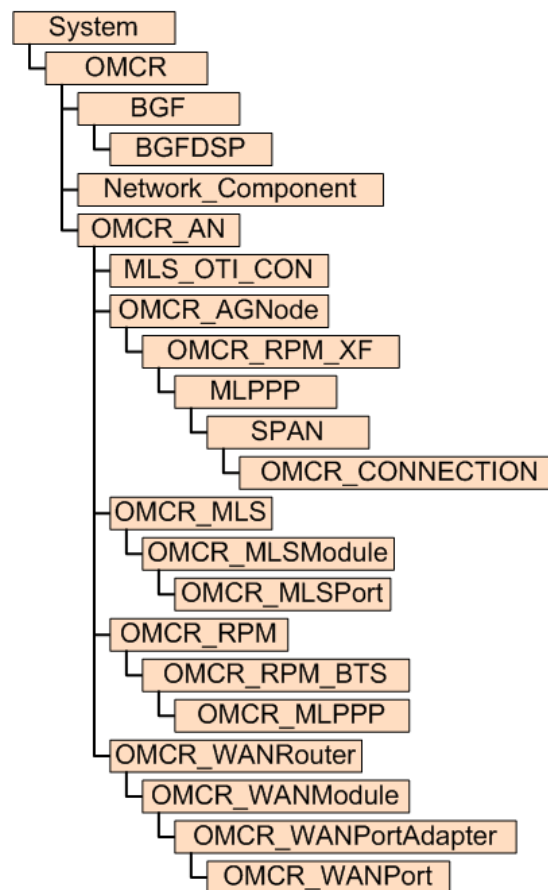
System
OMCR
BGF
BGFDSP
Network_Component
OMCR_AN
MLS_OTI_CON
OMCR_AGNode
OMCR_RPM_XF
MLPPP
SPAN
OMCR_CONNECTION
OMCR_MLS
OMCR_MLSModule
OMCR_MLSPort
OMCR_RPM
OMCR_RPM_BTS
OMCR_MLPPP
OMCR_WANRouter
OMCR_WANModule
OMCR_WANPortAdapter
OMCR_WANPort